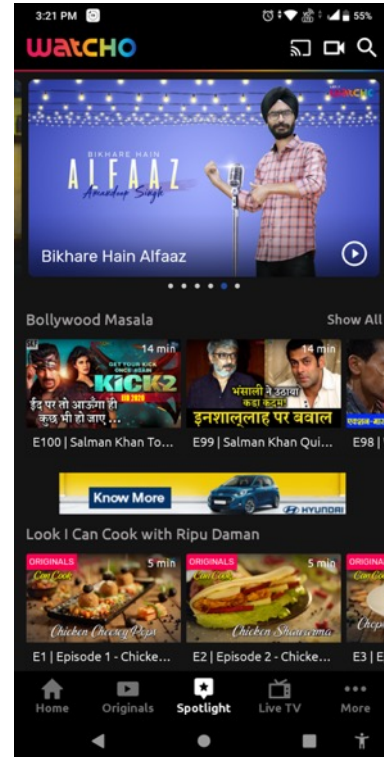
3:21 PM

55%

watcho

BIKHARE HAIN

ALFAAZ

Amandeep Singh

WATCHO

Bikhare Hain Alfaaz

Bollywood Masala

Show All

14 min

GET YOUR KICK ONCE AGAIN

KICK2

ON 2020

ईद पर तो आऊंगा ही कुछ भी हो जाए

E100 | Salman Khan To...

14 min

भंसाली ने उठाया कड़ा कदम

इनशाल्लाह पर बवाल

E99 | Salman Khan Qui...

E98 |

Know More

HYUNDAI

Look I Can Cook with Ripu Daman

ORIGINALS

5 min

Can Cook

Chicken Cheesy Pops

E1 | Episode 1 - Chicke...

ORIGINALS

5 min

Can Cook

Chicken Shawarma

E2 | Episode 2 - Chicke...

ORIGINALS

E3 |

Home

Originals

Spotlight

Live TV

More